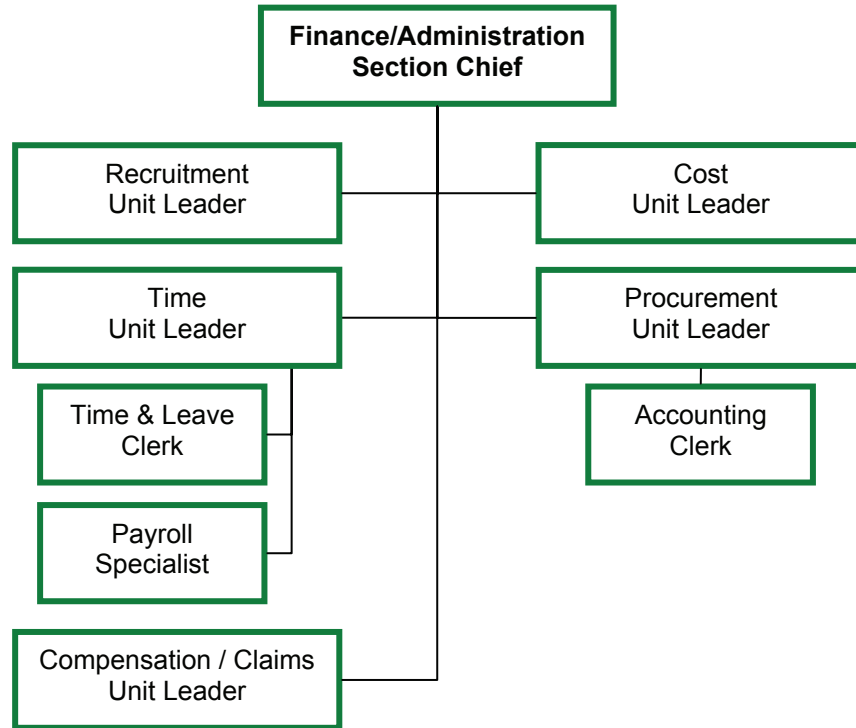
Finance/Administration Section Chief

Recruitment Unit Leader

Cost Unit Leader

Time Unit Leader

Procurement Unit Leader

Time & Leave Clerk

Accounting Clerk

Payroll Specialist

Compensation / Claims Unit Leader